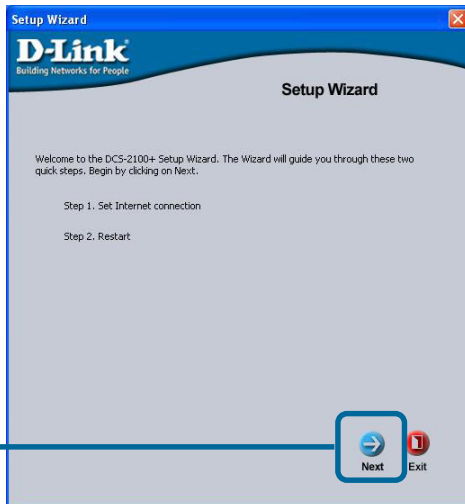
Setup Wizard

D-Link
Building Networks for People

Setup Wizard

Welcome to the DCS-2100+ Setup Wizard. The Wizard will guide you through these two quick steps. Begin by clicking on Next.

Step 1. Set Internet connection

Step 2. Restart

Next

Exit